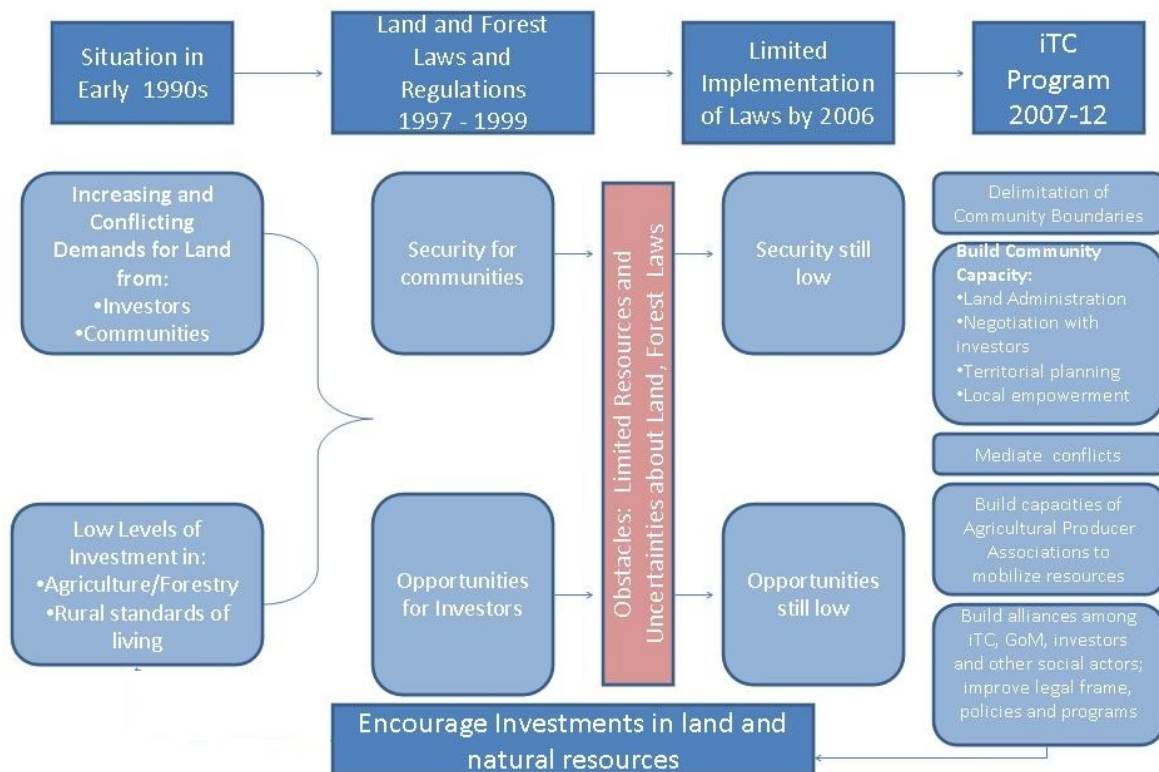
Situation in Early 1990s

Land and Forest Laws and Regulations 1997 - 1999

Limited Implementation of Laws by 2006

iTC Program 2007-12

Increasing and Conflicting Demands for Land from:
•Investors
•Communities

Low Levels of Investment in:
•Agriculture/Forestry
•Rural standards of living

Security for communities

Opportunities for Investors

Obstacles: Limited Resources and Uncertainties about Land, Forest Laws

Security still low

Opportunities still low

Delimitation of Community Boundaries

Build Community Capacity:
•Land Administration
•Negotiation with investors
•Territorial planning
•Local empowerment

Mediate conflicts

Build capacities of Agricultural Producer Associations to mobilize resources

Build alliances among iTC, GoM, investors and other social actors; improve legal frame, policies and programs

Encourage Investments in land and natural resources